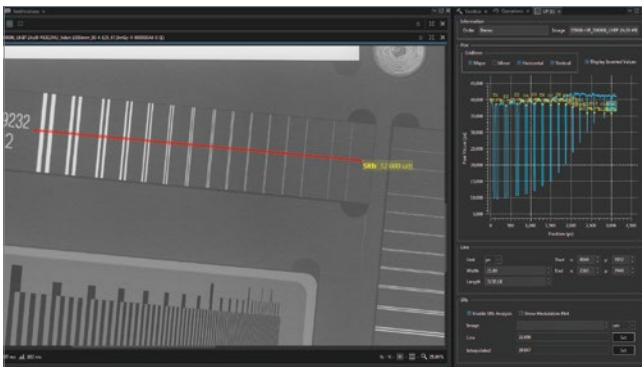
9232
2

SRb 52.680 %

Information

Plot

Gridlines

Major

Minor

Horizontal

Vertical

Display Inverted Values

Position (µm)

Line

Unit

Width

Length

SRb

Enable SRb Analysis

Show Modulation Plot

Image

Line

Set

Interpolated

Set